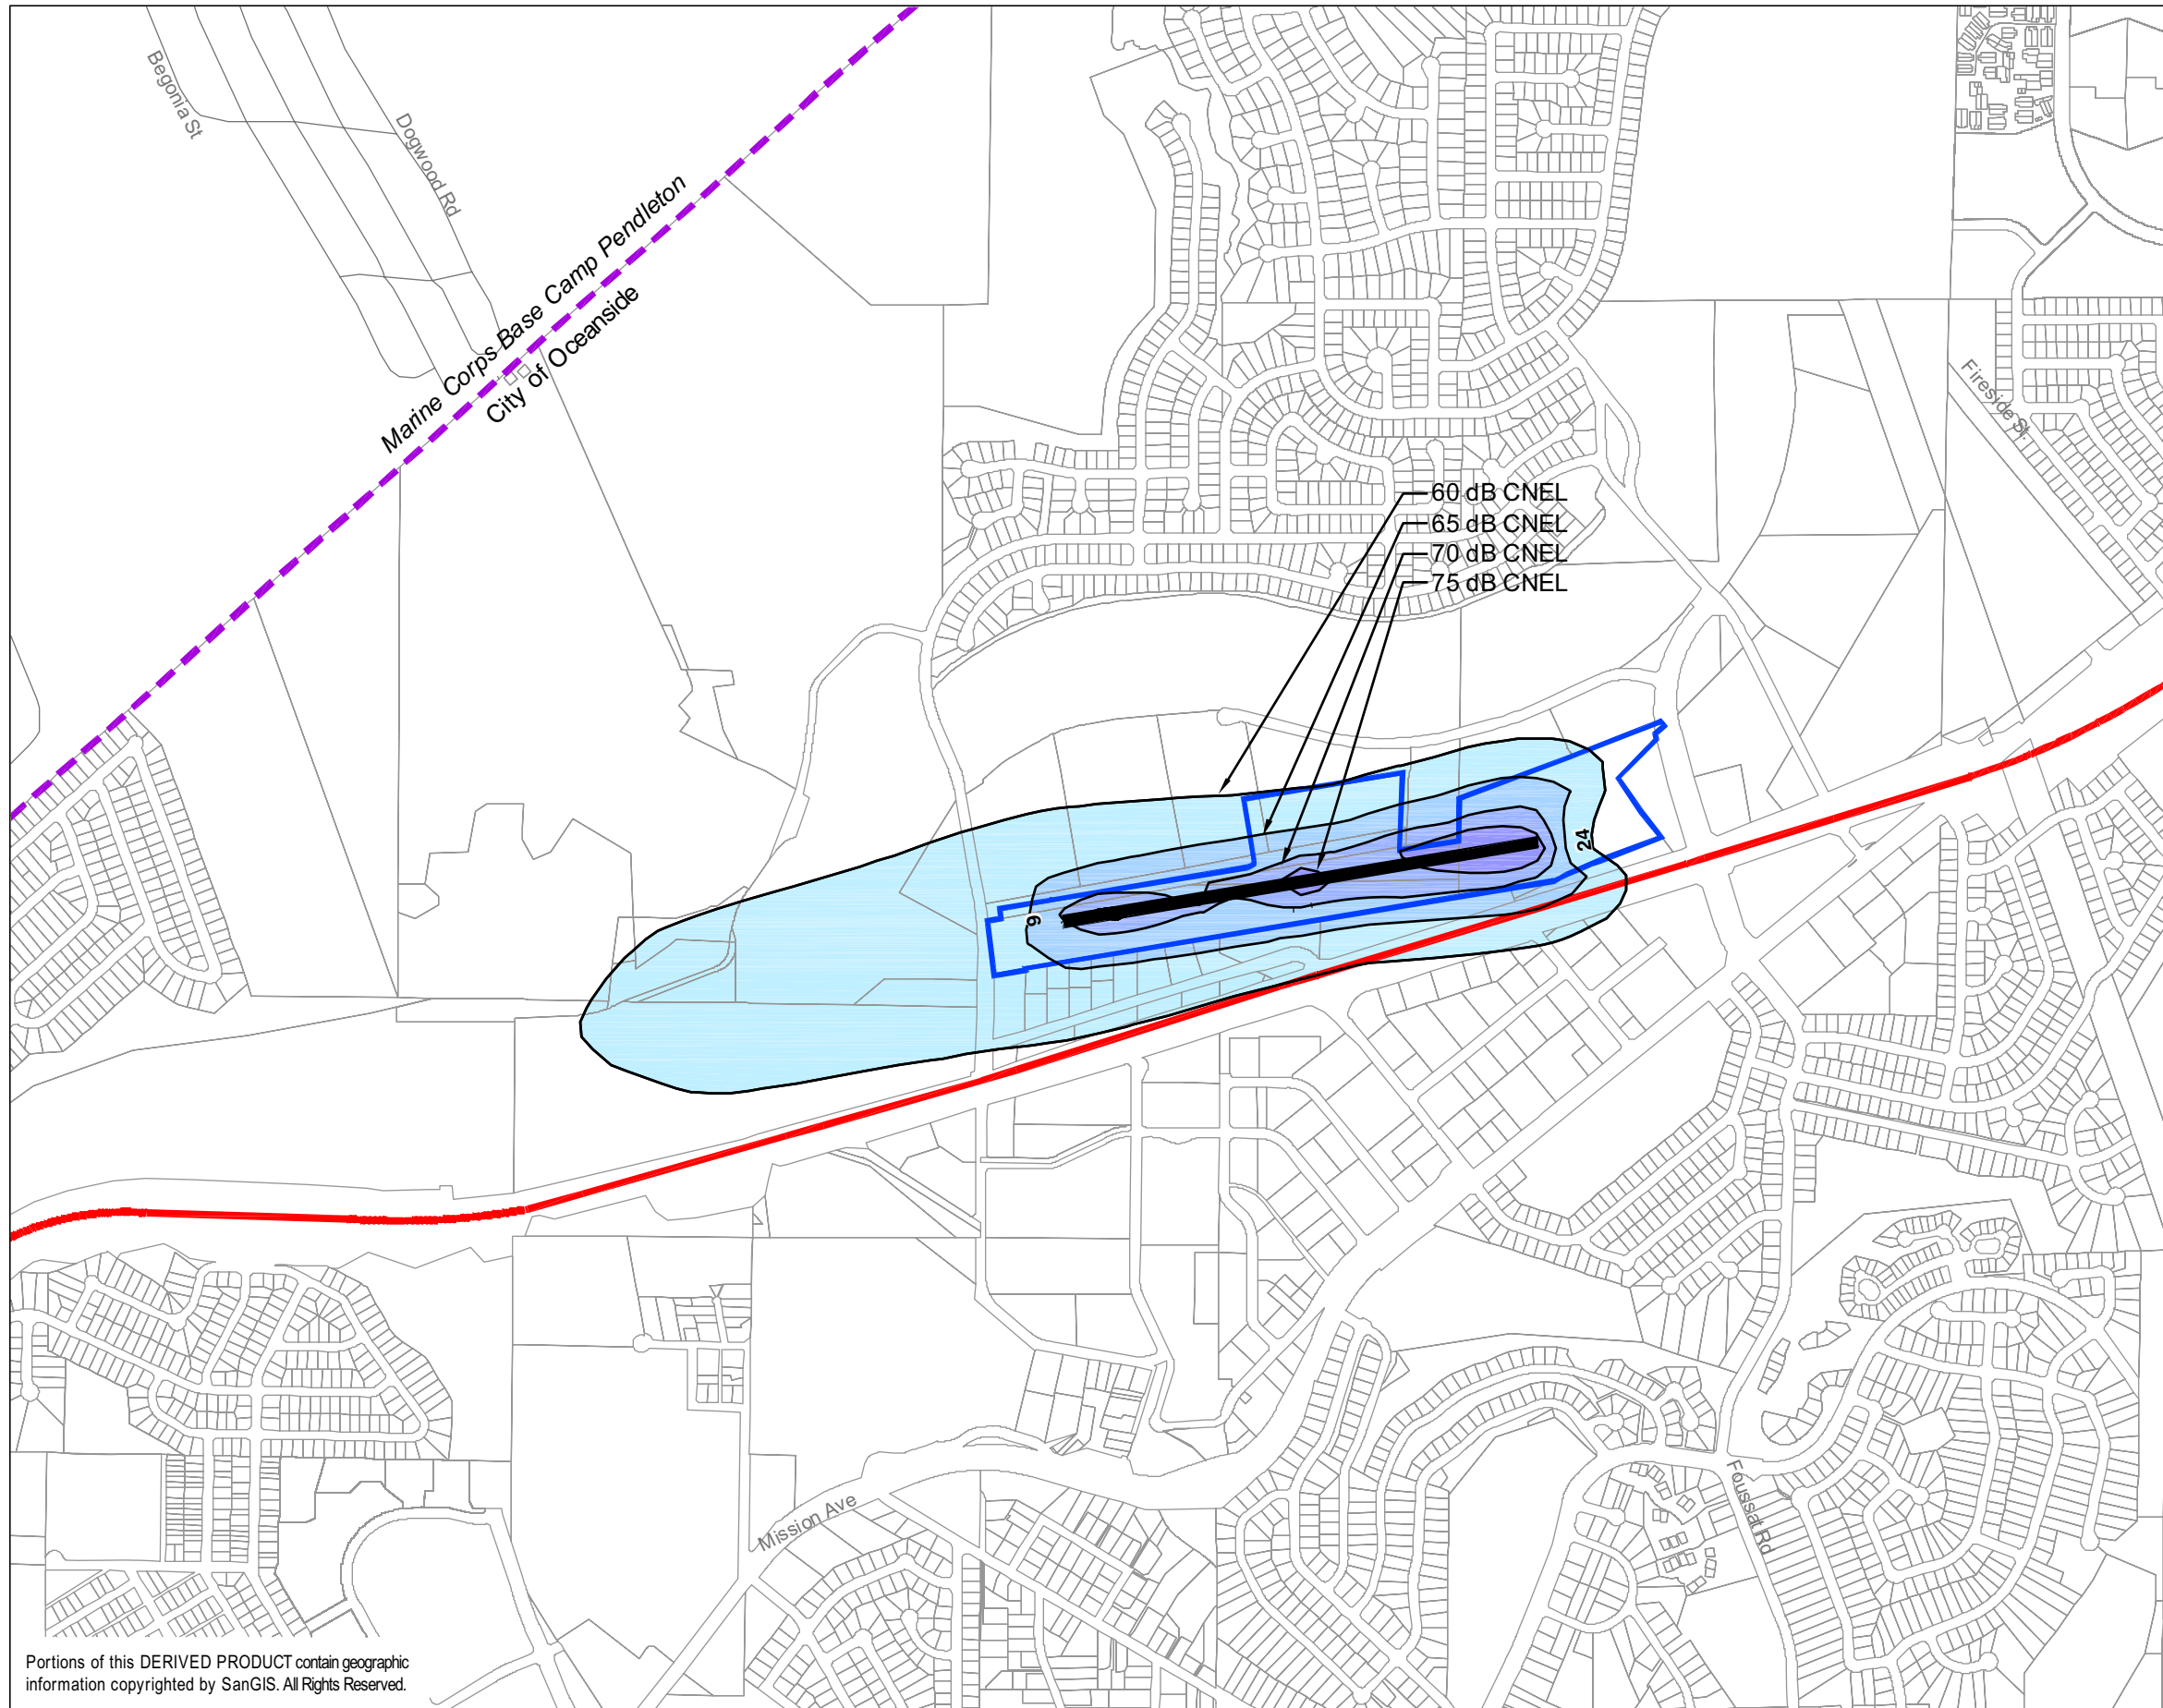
Begonia St

Dogwood Rd

Marine Corps Base Camp Pendleton

City of Oceanside

Fireside St

60 dB CNEL
65 dB CNEL
70 dB CNEL
75 dB CNEL

6

24

Mission Ave

Foussat Rd

Portions of this DERIVED PRODUCT contain geographic information copyrighted by SanGIS. All Rights Reserved.